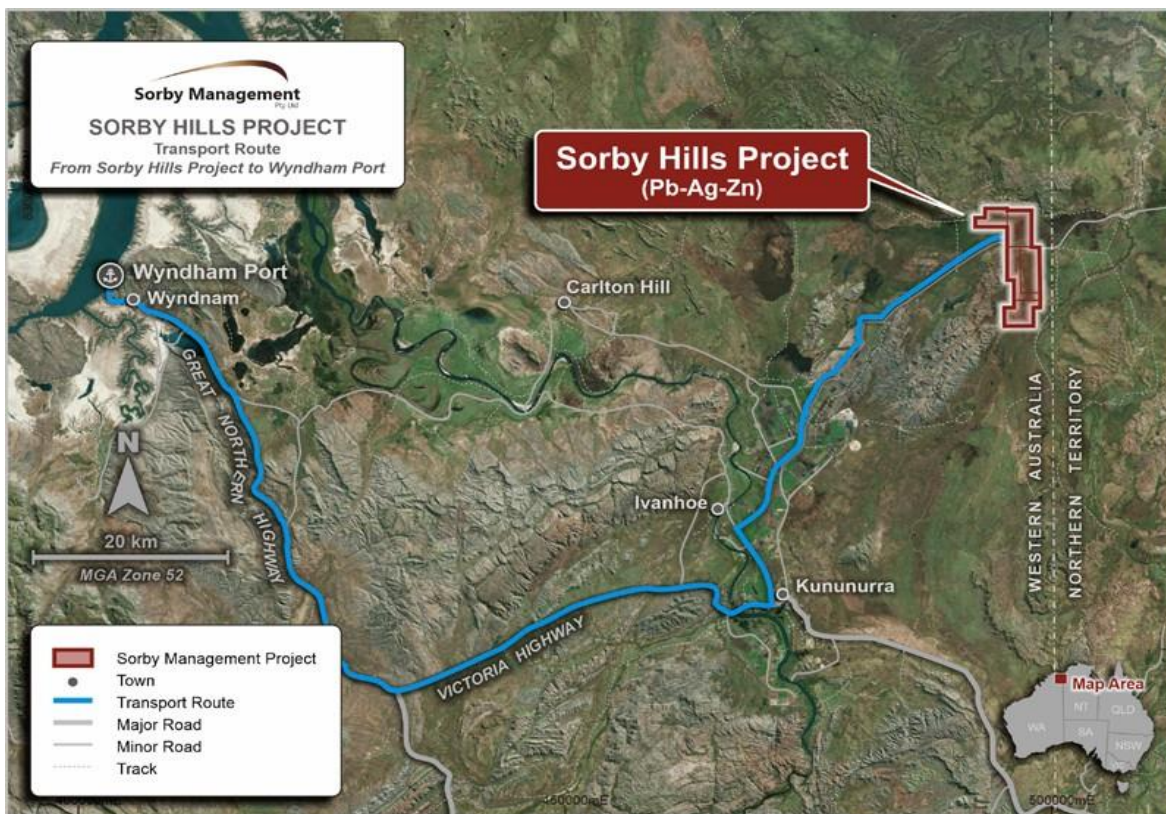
Sorby Management Pty Ltd
SORBY HILLS PROJECT
Transport Route
From Sorby Hills Project to Wyndham Port

Sorby Hills Project
(Pb-Ag-Zn)

Wyndham Port
Wyndnam
Carlton Hill
GREAT NORTHERN HIGHWAY
N
20 km
MGA Zone 52
Ivanhoe
Kununurra
VICTORIA HIGHWAY
WESTERN AUSTRALIA
NORTHERN TERRITORY

Sorby Management Project
Town
Transport Route
Major Road
Minor Road
Track

Map Area
WA
NT
QLD
SA
NSW

460000mE
500000mE